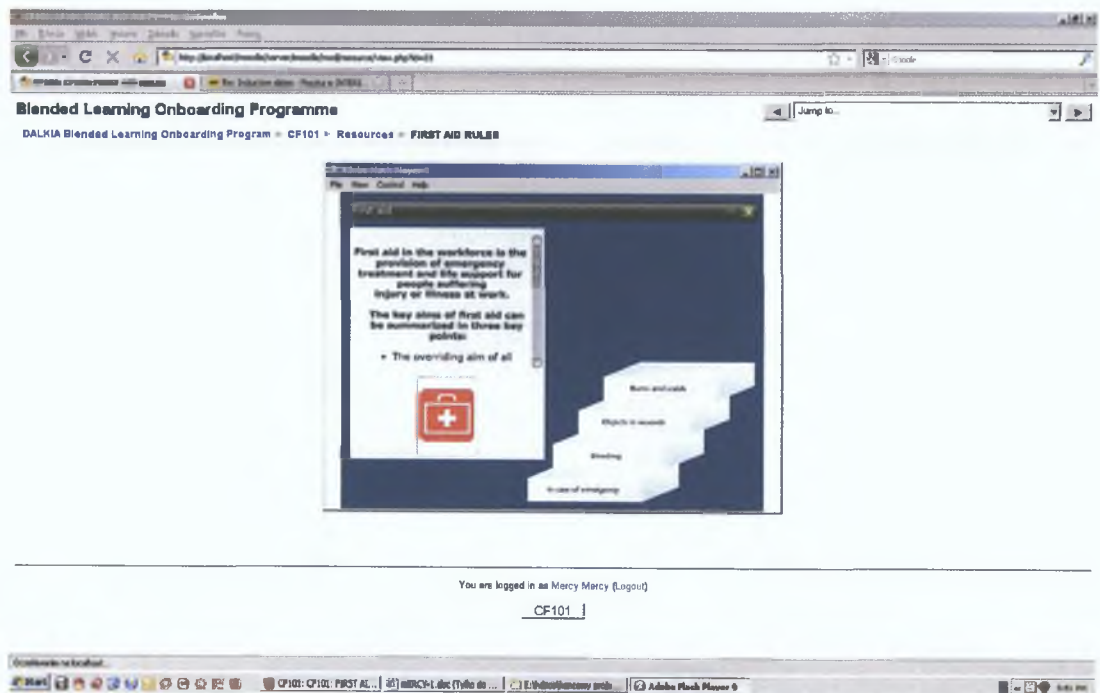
Blended Learning Onboarding Programme

Jump to...

DALKIA Blended Learning Onboarding Program ► CF101 ► Resources ► FIRST AID RULES

File View Control Help

First aid

First aid in the workforce is the provision of emergency treatment and life support for people suffering injury or illness at work.

The key aims of first aid can be summarized in three key points:

• The overriding aim of all

Burns and scalds

Objects in wounds

Bleeding

In case of emergency

You are logged in as Mercy Mercy (Logout)

CF101

Google

Adobe Flash Player 9

CF101: CF101: FIRST AI...